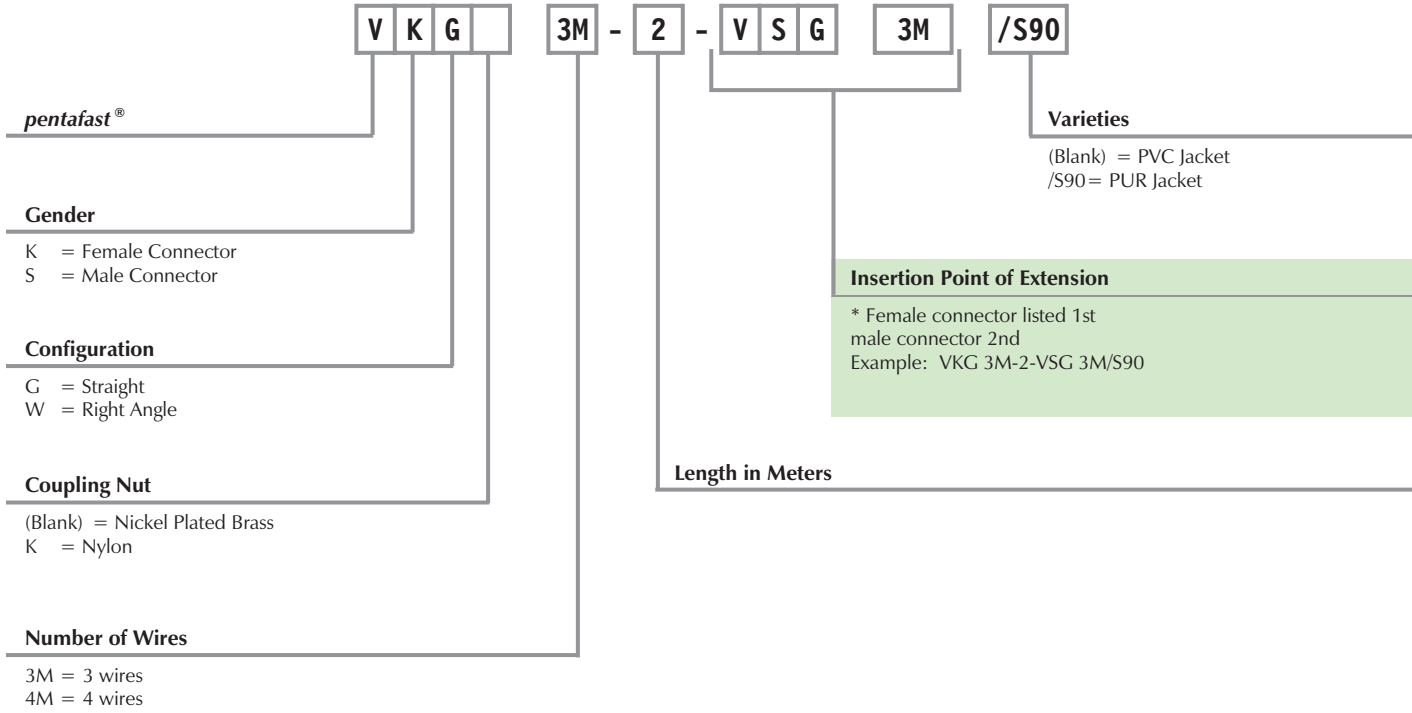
V K G   3M - 2 - V S G   3M   /S90

*pentafast®*

**Varieties**

(Blank) = PVC Jacket
/S90 = PUR Jacket

**Gender**

K = Female Connector
S = Male Connector

**Insertion Point of Extension**

* Female connector listed 1st
male connector 2nd
Example: VKG 3M-2-VSG 3M/S90

**Configuration**

G = Straight
W = Right Angle

**Coupling Nut**

(Blank) = Nickel Plated Brass
K = Nylon

**Length in Meters**

**Number of Wires**

3M = 3 wires
4M = 4 wires